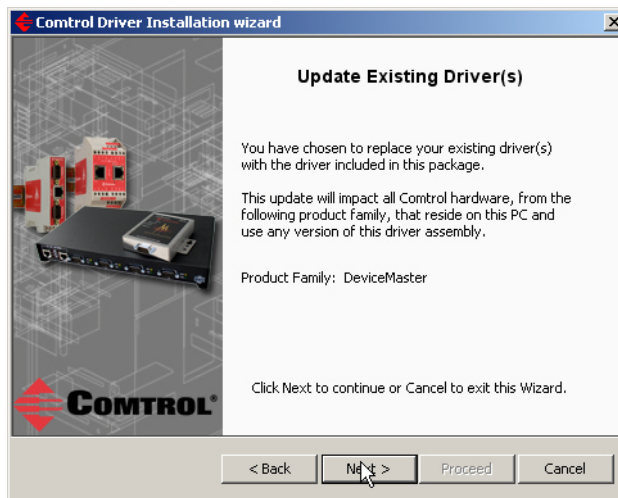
Comtrol Driver Installation wizard

Update Existing Driver(s)

You have chosen to replace your existing driver(s) with the driver included in this package.

This update will impact all Comtrol hardware, from the following product family, that reside on this PC and use any version of this driver assembly.

Product Family: DeviceMaster

Click Next to continue or Cancel to exit this Wizard.

COMTROL®

< Back

Next >

Proceed

Cancel